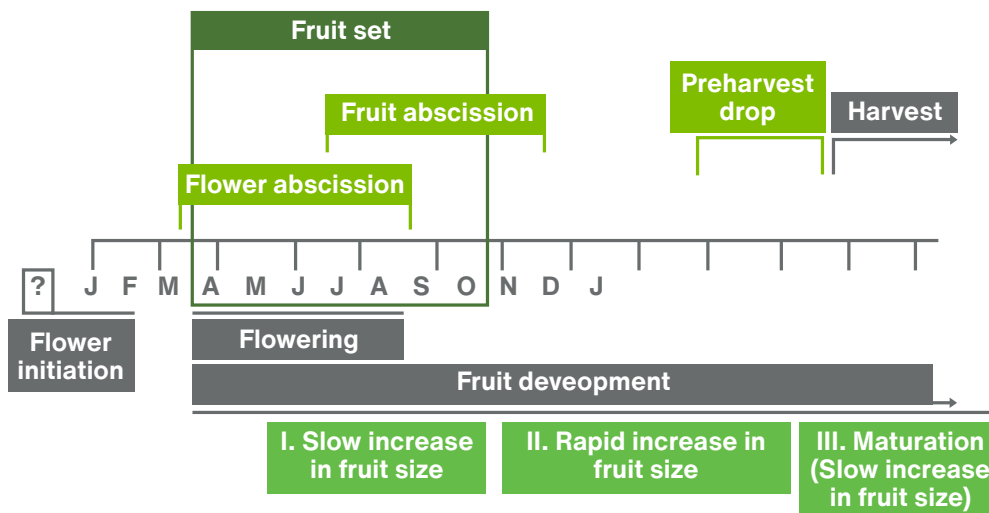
Fruit set

Fruit abscission

Preharvest drop

Harvest

Flower abscission

? J F M A M J J A S O N D J

Flower initiation

Flowering

Fruit deveopment

I. Slow increase in fruit size

II. Rapid increase in fruit size

III. Maturation (Slow increase in fruit size)